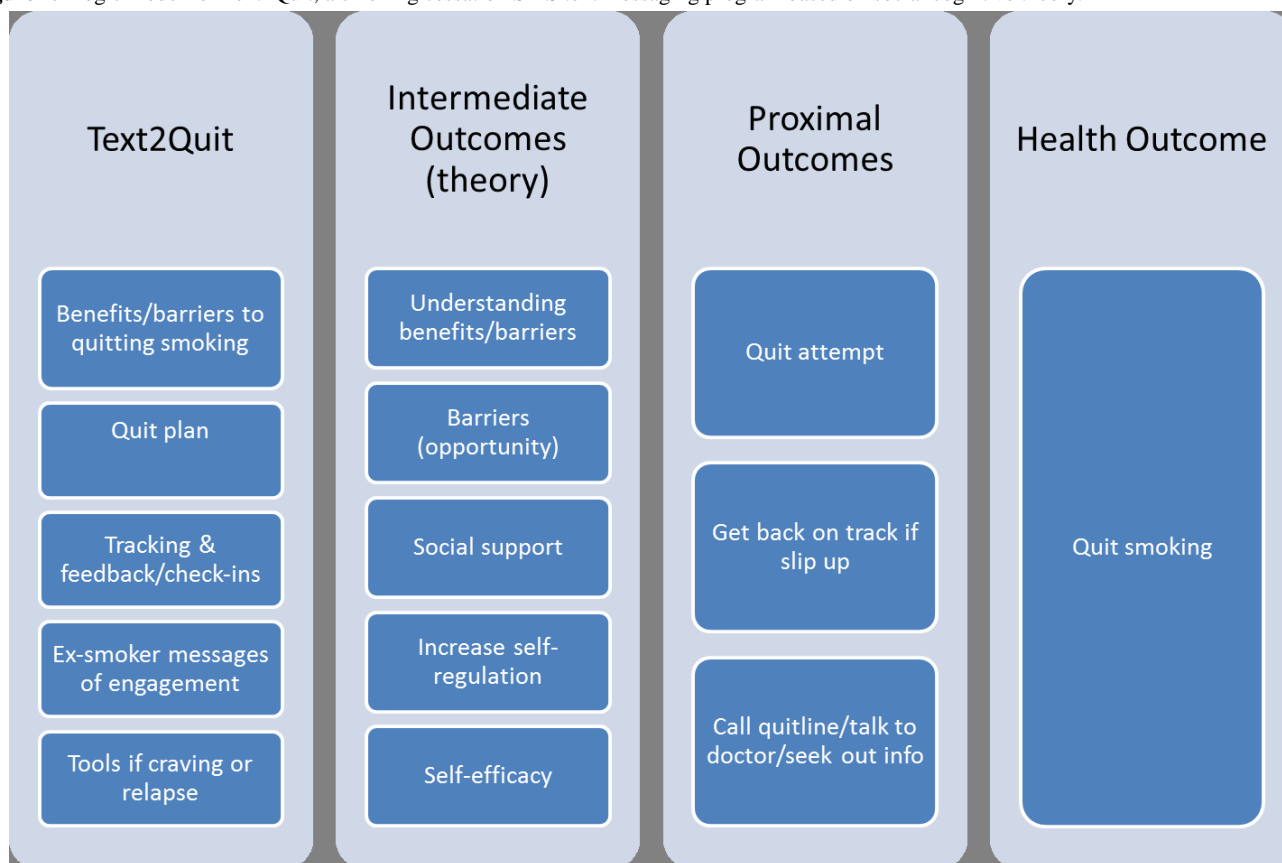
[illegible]

Text2Quit

Benefits/barriers to quitting smoking

Quit plan

Tracking & feedback/check-ins

Ex-smoker messages of engagement

Tools if craving or relapse

Intermediate Outcomes (theory)

Understanding benefits/barriers

Barriers (opportunity)

Social support

Increase self-regulation

Self-efficacy

Proximal Outcomes

Quit attempt

Get back on track if slip up

Call quitline/talk to doctor/seek out info

Health Outcome

Quit smoking